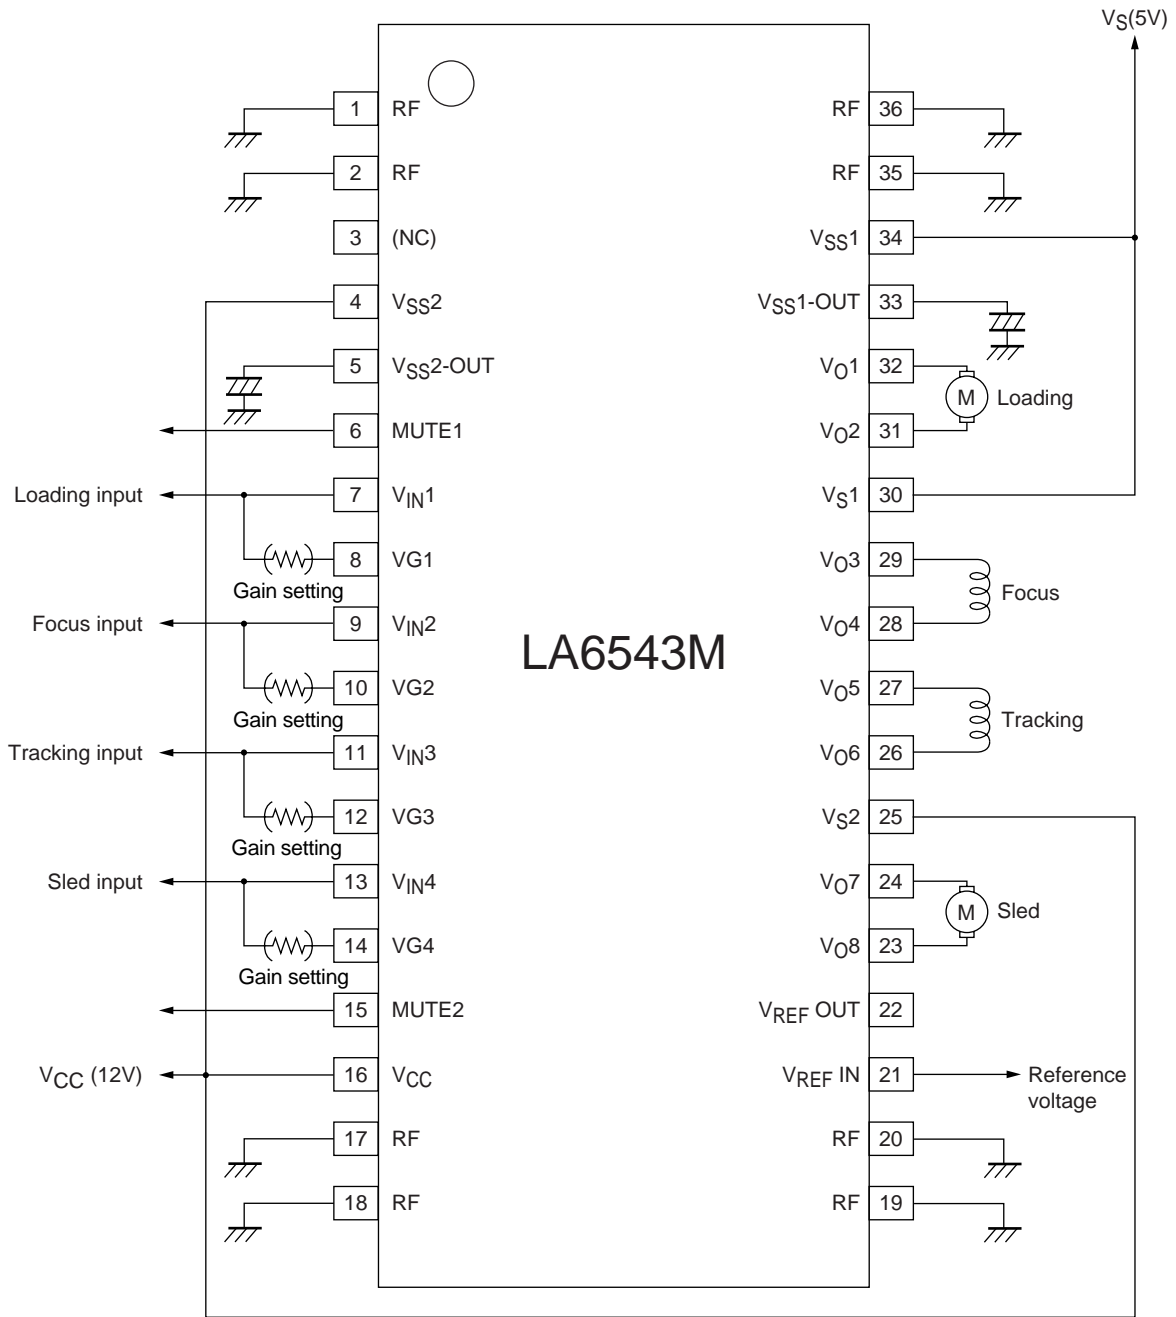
$V_S$(5V)

1 RF
2 RF
3 (NC)
4 $V_{SS}2$
5 $V_{SS}2$-OUT
6 MUTE1
Loading input
7 $V_{IN}1$
8 VG1
Gain setting
Focus input
9 $V_{IN}2$
10 VG2
Gain setting
Tracking input
11 $V_{IN}3$
12 VG3
Gain setting
Sled input
13 $V_{IN}4$
14 VG4
Gain setting
15 MUTE2
$V_{CC}$ (12V)
16 $V_{CC}$
17 RF
18 RF

LA6543M

RF 36
RF 35
$V_{SS}1$ 34
$V_{SS}1$-OUT 33
$V_O1$ 32
M Loading
$V_O2$ 31
$V_S1$ 30
$V_O3$ 29
Focus
$V_O4$ 28
$V_O5$ 27
Tracking
$V_O6$ 26
$V_S2$ 25
$V_O7$ 24
M Sled
$V_O8$ 23
$V_{REF}$ OUT 22
$V_{REF}$ IN 21
Reference voltage
RF 20
RF 19